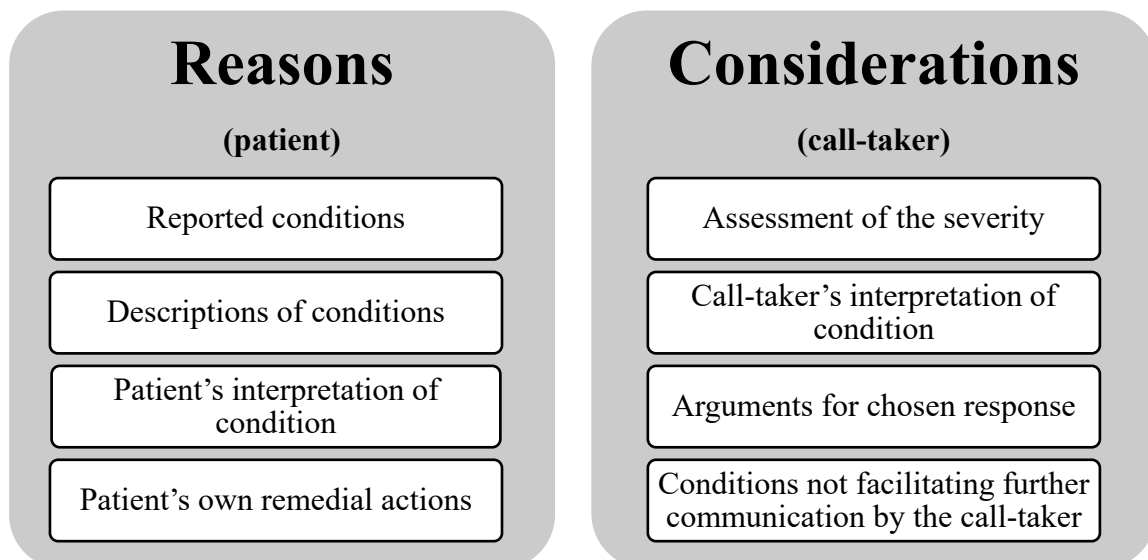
Reasons

(patient)

Reported conditions

Descriptions of conditions

Patient’s interpretation of condition

Patient’s own remedial actions

Considerations

(call-taker)

Assessment of the severity

Call-taker’s interpretation of condition

Arguments for chosen response

Conditions not facilitating further communication by the call-taker